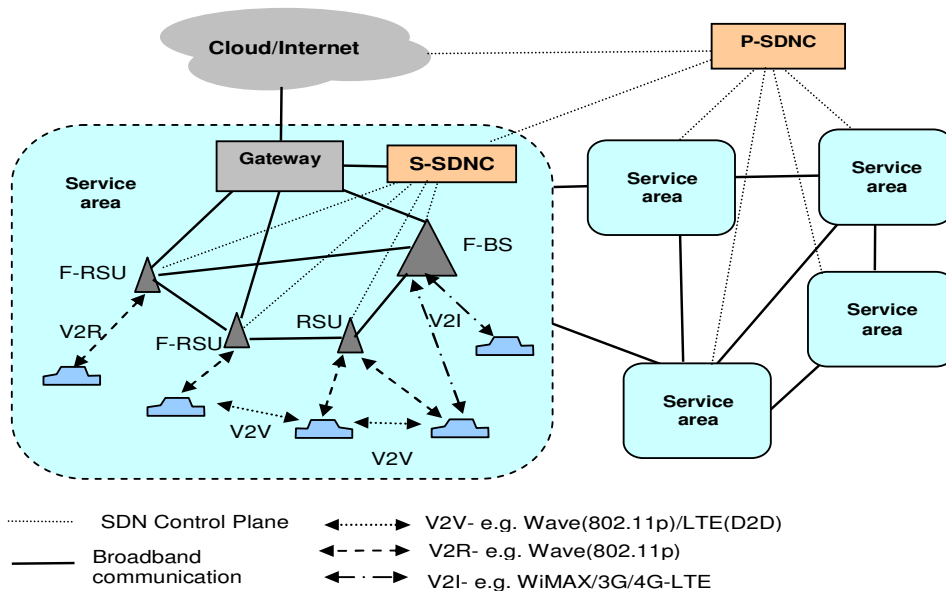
Cloud/Internet

P-SDNC

Gateway

S-SDNC

Service area

F-BS

F-RSU

V2R

F-RSU

RSU

V2I

V2V

V2V

Service area

Service area

Service area

Service area

SDN Control Plane

Broadband communication

V2V- e.g. Wave(802.11p)/LTE(D2D)

V2R- e.g. Wave(802.11p)

V2I- e.g. WiMAX/3G/4G-LTE